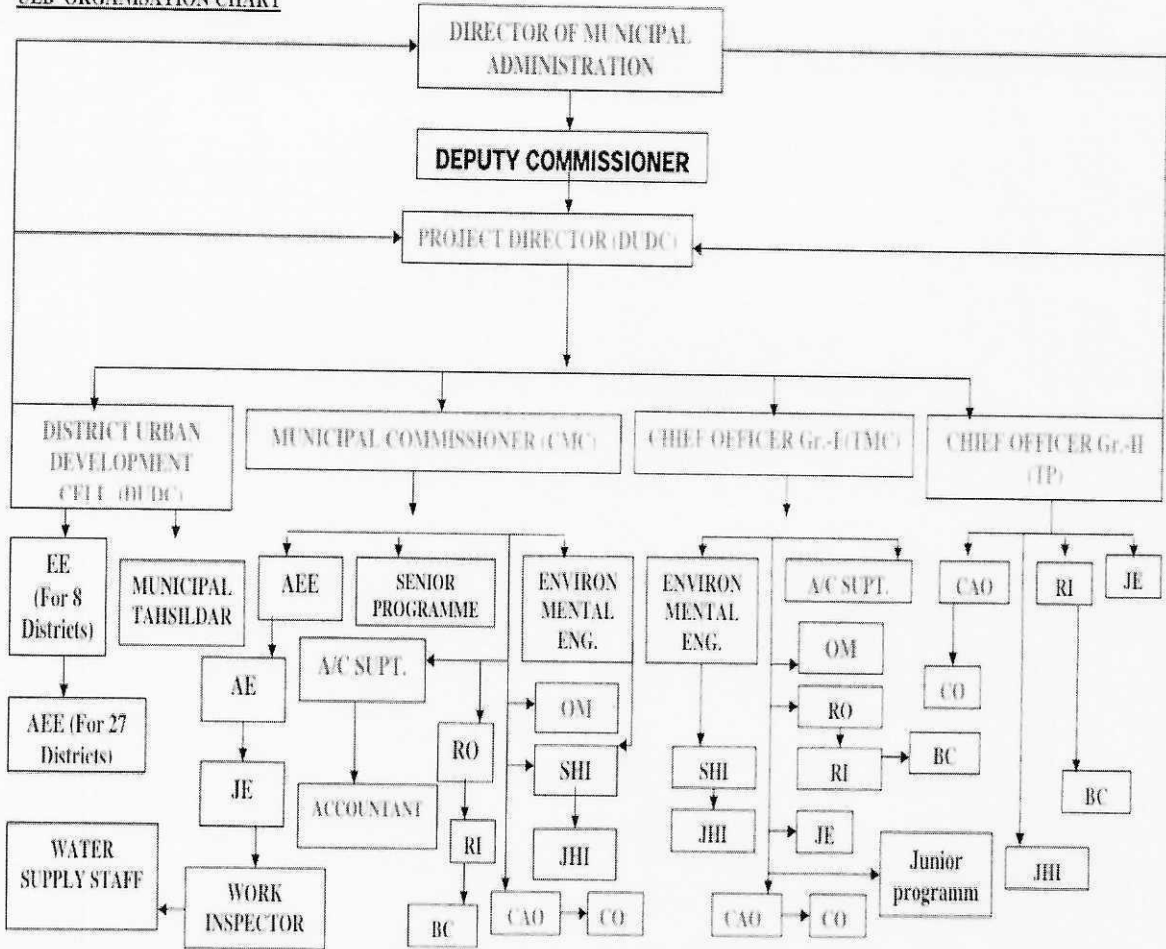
ULB ORGANISATION CHART

DIRECTOR OF MUNICIPAL ADMINISTRATION

DEPUTY COMMISSIONER

PROJECT DIRECTOR (DUDC)

DISTRICT URBAN DEVELOPMENT CELL (DUDC)

MUNICIPAL COMMISSIONER (CMC)

CHIEF OFFICER Gr.-I(TMC)

CHIEF OFFICER Gr.-II (TP)

EE (For 8 Districts)

AEE (For 27 Districts)

MUNICIPAL TAHSILDAR

AEE

AE

JE

WORK INSPECTOR

WATER SUPPLY STAFF

SENIOR PROGRAMME

A/C SUPT.

ACCOUNTANT

RO

RI

BC

ENVIRON MENTAL ENG.

OM

SHI

JHI

CAO

CO

ENVIRON MENTAL ENG.

SHI

JHI

A/C SUPT.

OM

RO

RI

BC

JE

Junior programm

CAO

CO

CAO

CO

RI

BC

JE

JHI